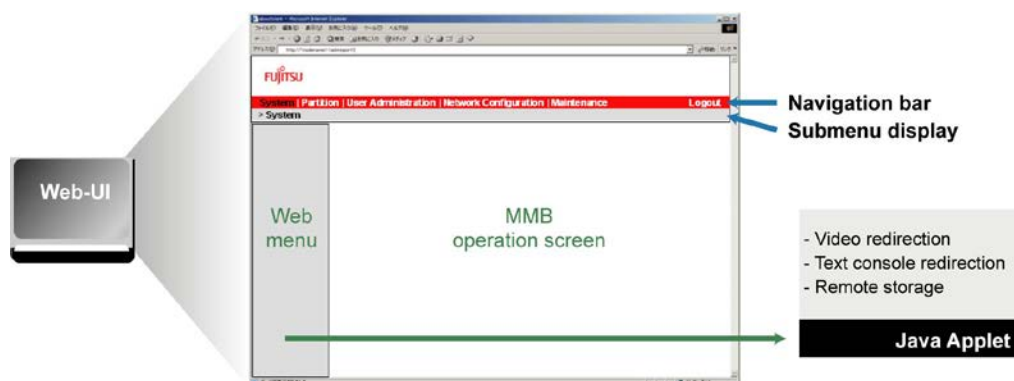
Web-UI

FUJITSU

System | Partition | User Administration | Network Configuration | Maintenance Logout

> System

Navigation bar

Submenu display

Web menu

MMB operation screen

- Video redirection
- Text console redirection
- Remote storage

Java Applet